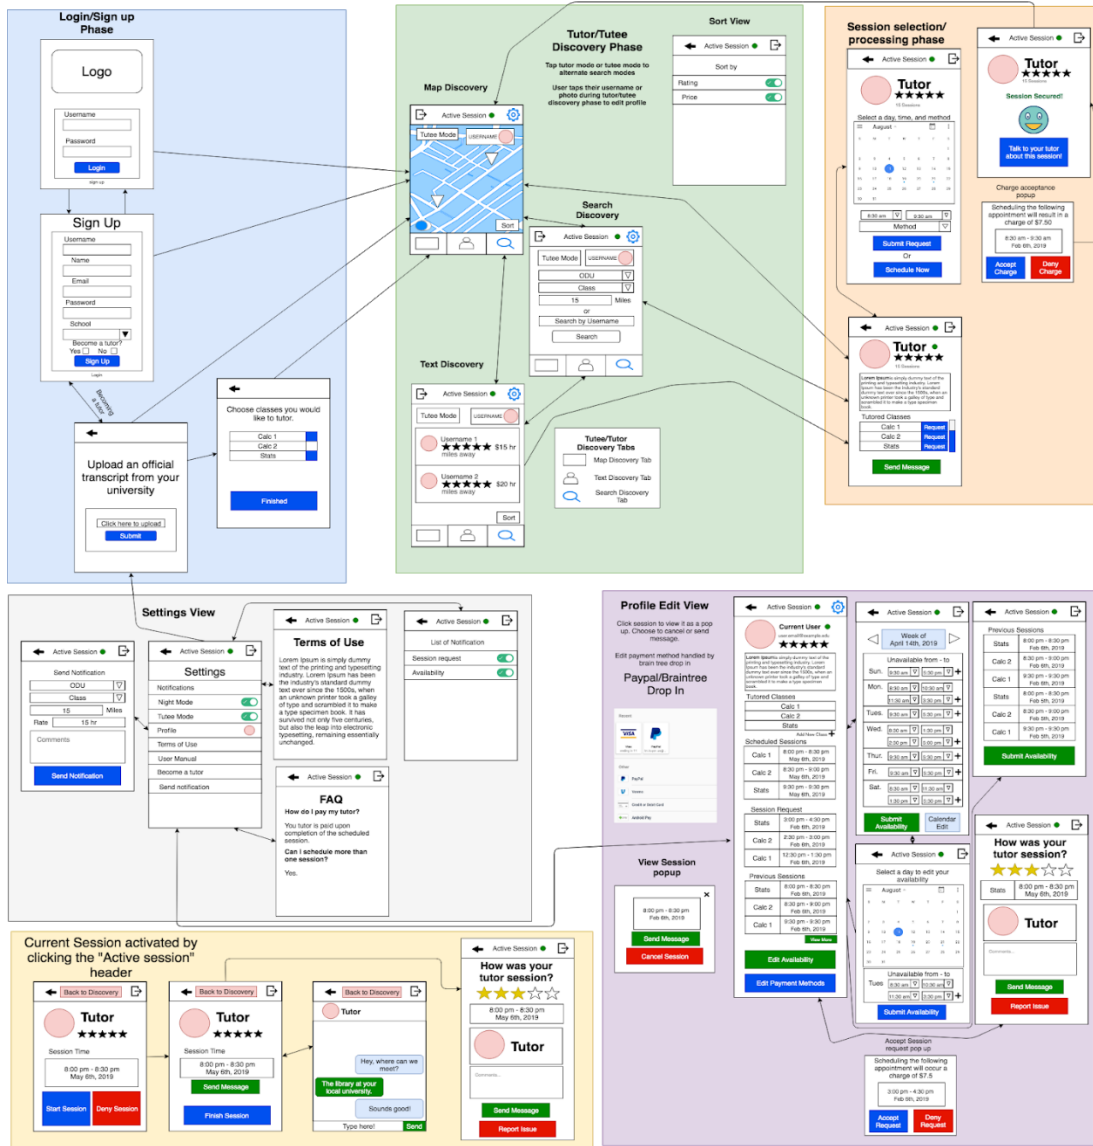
Login/Sign up Phase

Logo
Username
Password
Login
Sign up

Sign Up
Username
Name
Email
Password
School
Become a tutor?
Yes No
Sign Up
Login

Becoming a tutor

Upload an official transcript from your university
Click here to upload
Submit

Choose classes you would like to tutor.
Calc 1
Calc 2
Stats
Finished

Tutor/Tutee Discovery Phase
Tap tutor mode or tutee mode to alternate search modes
User taps their username or photo during tutor/tutee discovery phase to edit profile

Map Discovery
Active Session
Tutee Mode
USERNAME
Sort

Sort View
Active Session
Sort by
Rating
Price

Search Discovery
Active Session
Tutee Mode
USERNAME
ODU
Class
15
Miles
or
Search by Username
Search

Text Discovery
Active Session
Tutee Mode
USERNAME
Username 1
$15 hr
miles away
Username 2
$20 hr
miles away
Sort

Tutee/Tutor Discovery Tabs
Map Discovery Tab
Text Discovery Tab
Search Discovery Tab

Session selection/ processing phase
Active Session
Tutor
10 Sessions
Select a day, time, and method
August
8:30 am
9:30 am
Method
Submit Request
Or
Schedule Now

Active Session
Tutor
10 Sessions
Session Secured!
Talk to your tutor about this session!

Charge acceptance popup
Scheduling the following appointment will result in a charge of $7.50
8:30 am - 9:30 am
Feb 6th, 2019
Accept Charge
Deny Charge

Active Session
Tutor
10 Sessions
Lorem Ipsum is simply dummy text of the printing and typesetting industry. Lorem Ipsum has been the industry's standard dummy text ever since the 1500s, when an unknown printer took a galley of type and scrambled it to make a type specimen book.
Tutored Classes
Calc 1
Request
Calc 2
Request
Stats
Request
Send Message

Settings View
Active Session
Send Notification
ODU
Class
15
Miles
Rate
15 hr
Comments
Send Notification

Active Session
Settings
Notifications
Night Mode
Tutee Mode
Profile
Terms of Use
User Manual
Become a tutor
Send notification

Active Session
Terms of Use
Lorem Ipsum is simply dummy text of the printing and typesetting industry. Lorem Ipsum has been the industry's standard dummy text ever since the 1500s, when an unknown printer took a galley of type and scrambled it to make a type specimen book. It has survived not only five centuries, but also the leap into electronic typesetting, remaining essentially unchanged.

Active Session
List of Notification
Session request
Availability

Active Session
FAQ
How do I pay my tutor?
You tutor is paid upon completion of the scheduled session.
Can I schedule more than one session?
Yes.

Profile Edit View
Click session to view it as a pop up. Choose to cancel or send message.
Edit payment method handled by brain tree drop in
Paypal/Braintree Drop In

Active Session
Current User
user.email@example.edu
Tutored Classes
Calc 1
Calc 2
Stats
Add New Class
Scheduled Sessions
Calc 1
8:00 pm - 8:30 pm
May 6th, 2019
Calc 2
8:30 pm - 9:00 pm
May 6th, 2019
Stats
9:00 pm - 9:30 pm
May 6th, 2019
Session Request
Stats
3:00 pm - 4:30 pm
Feb 6th, 2019
Calc 2
2:30 pm - 3:00 pm
Feb 6th, 2019
Calc 1
12:30 pm - 1:30 pm
Feb 6th, 2019
Previous Sessions
Stats
8:00 pm - 8:30 pm
Feb 6th, 2019
Calc 2
8:30 pm - 9:00 pm
Feb 6th, 2019
Calc 1
9:30 pm - 9:30 pm
Feb 6th, 2019
View More
Edit Availability
Edit Payment Methods

View Session popup
8:00 pm - 8:30 pm
Feb 6th, 2019
Send Message
Cancel Session

Active Session
Week of April 14th, 2019
Unavailable from - to
Sun.
Mon.
Tues.
Wed.
Thur.
Fri.
Sat.
Submit Availability
Calendar Edit

Active Session
Previous Sessions
Stats
8:00 pm - 8:30 pm
Feb 6th, 2019
Calc 2
8:30 pm - 9:00 pm
Feb 6th, 2019
Calc 1
9:30 pm - 9:30 pm
Feb 6th, 2019
Stats
8:00 pm - 8:30 pm
Feb 6th, 2019
Calc 2
8:30 pm - 9:00 pm
Feb 6th, 2019
Calc 1
9:30 pm - 9:30 pm
Feb 6th, 2019
Submit Availability

Active Session
Select a day to edit your availability
August
Unavailable from - to
Tues
Submit Availability

Active Session
How was your tutor session?
Stats
8:00 pm - 8:30 pm
May 6th, 2019
Tutor
Comments
Send Message
Report Issue

Accept Session request pop up
Scheduling the following appointment will occur a charge of $7.5
3:00 pm - 4:30 pm
Feb 6th, 2019
Accept Request
Deny Request

Current Session activated by clicking the "Active session" header
Back to Discovery
Tutor
Session Time
8:00 pm - 8:30 pm
May 6th, 2019
Start Session
Deny Session

Back to Discovery
Tutor
Session Time
8:00 pm - 8:30 pm
May 6th, 2019
Send Message
Finish Session

Back to Discovery
Tutor
Hey, where can we meet?
The library at your local university.
Sounds good!
Type here!
Send

Active Session
How was your tutor session?
8:00 pm - 8:30 pm
May 6th, 2019
Tutor
Comments
Send Message
Report Issue